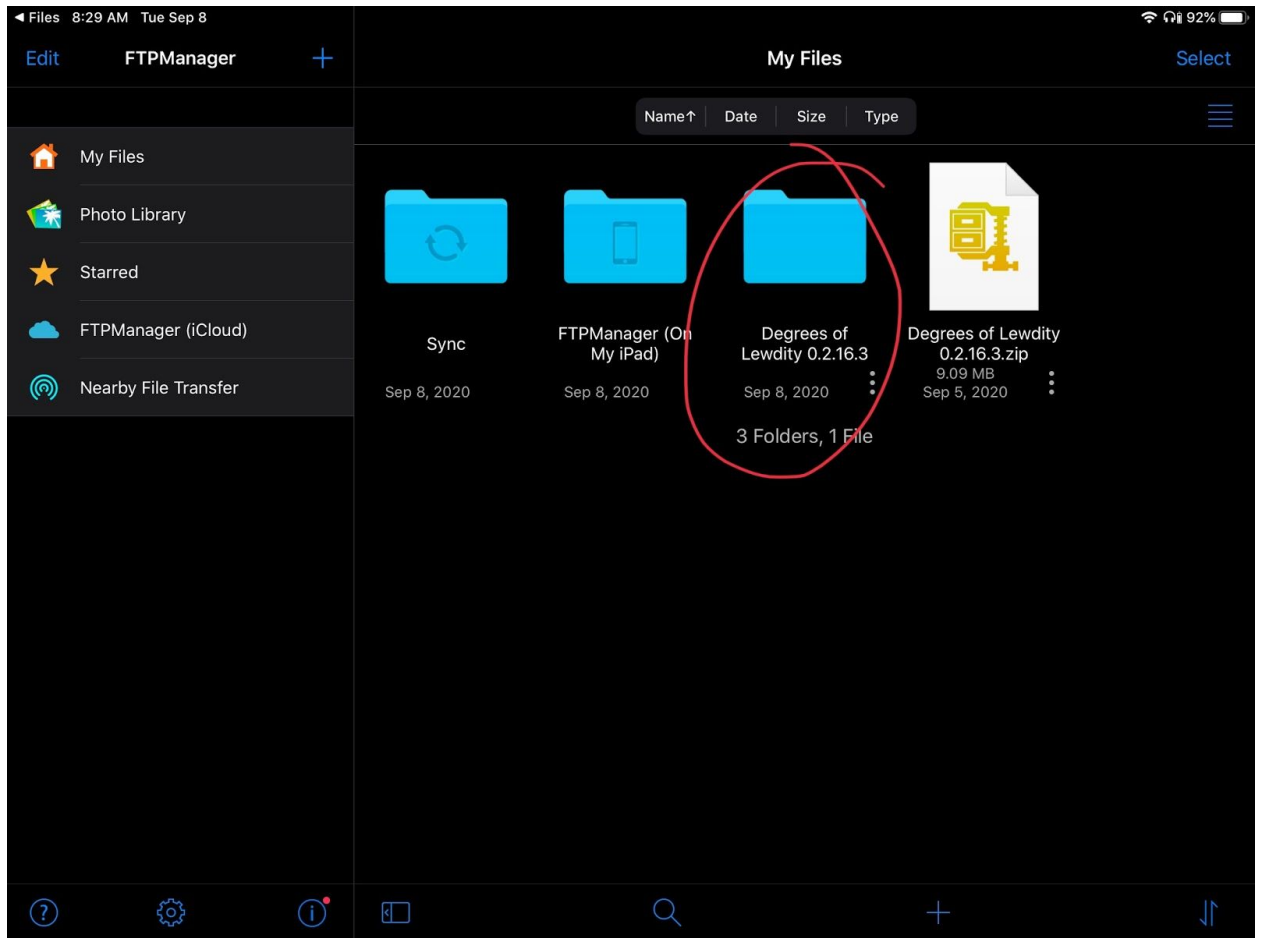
◀ Files 8:29 AM Tue Sep 8

92%

Edit FTPManager +

My Files

Select

Name↑ Date Size Type

My Files

Photo Library

Starred

FTPManager (iCloud)

Nearby File Transfer

Sync
Sep 8, 2020

FTPManager (On My iPad)
Sep 8, 2020

Degrees of Lewdity 0.2.16.3
Sep 8, 2020

Degrees of Lewdity 0.2.16.3.zip
9.09 MB
Sep 5, 2020

3 Folders, 1 File